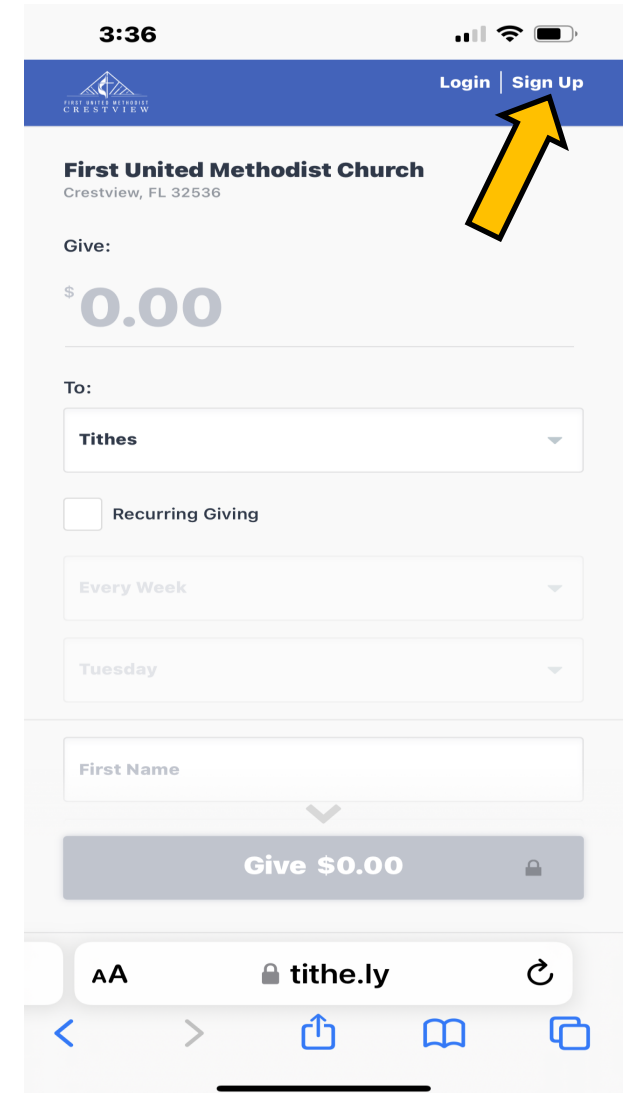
3:36

FIRST UNITED METHODIST
CRESTVIEW

Login | Sign Up

First United Methodist Church
Crestview, FL 32536

Give:

$ 0.00

To:

Tithes

Recurring Giving

Every Week

Tuesday

First Name

Give $0.00

AA tithe.ly